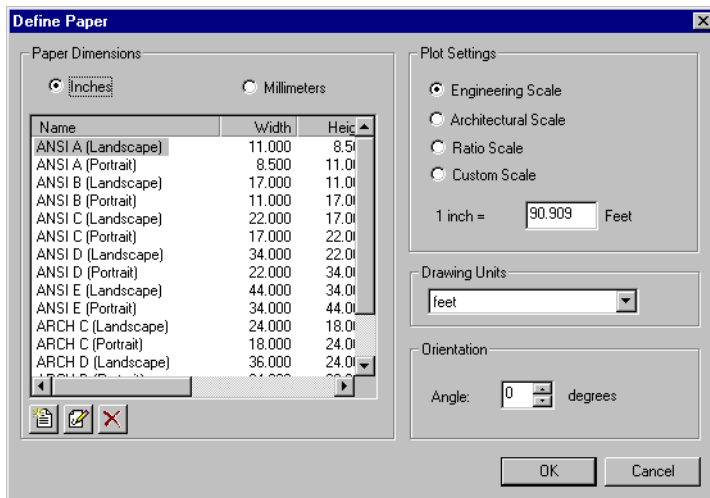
Define Paper

Paper Dimensions

Inches

Millimeters

| Name | Width | Heig |
|---|---|---|
| ANSI A (Landscape) | 11.000 | 8.5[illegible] |
| ANSI A (Portrait) | 8.500 | 11.0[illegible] |
| ANSI B (Landscape) | 17.000 | 11.0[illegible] |
| ANSI B (Portrait) | 11.000 | 17.0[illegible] |
| ANSI C (Landscape) | 22.000 | 17.0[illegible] |
| ANSI C (Portrait) | 17.000 | 22.0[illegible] |
| ANSI D (Landscape) | 34.000 | 22.0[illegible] |
| ANSI D (Portrait) | 22.000 | 34.0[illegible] |
| ANSI E (Landscape) | 44.000 | 34.0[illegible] |
| ANSI E (Portrait) | 34.000 | 44.0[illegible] |
| ARCH C (Landscape) | 24.000 | 18.0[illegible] |
| ARCH C (Portrait) | 18.000 | 24.0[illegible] |
| ARCH D (Landscape) | 36.000 | 24.0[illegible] |

Plot Settings

Engineering Scale

Architectural Scale

Ratio Scale

Custom Scale

1 inch = 90.909 Feet

Drawing Units

feet

Orientation

Angle: 0 degrees

OK

Cancel